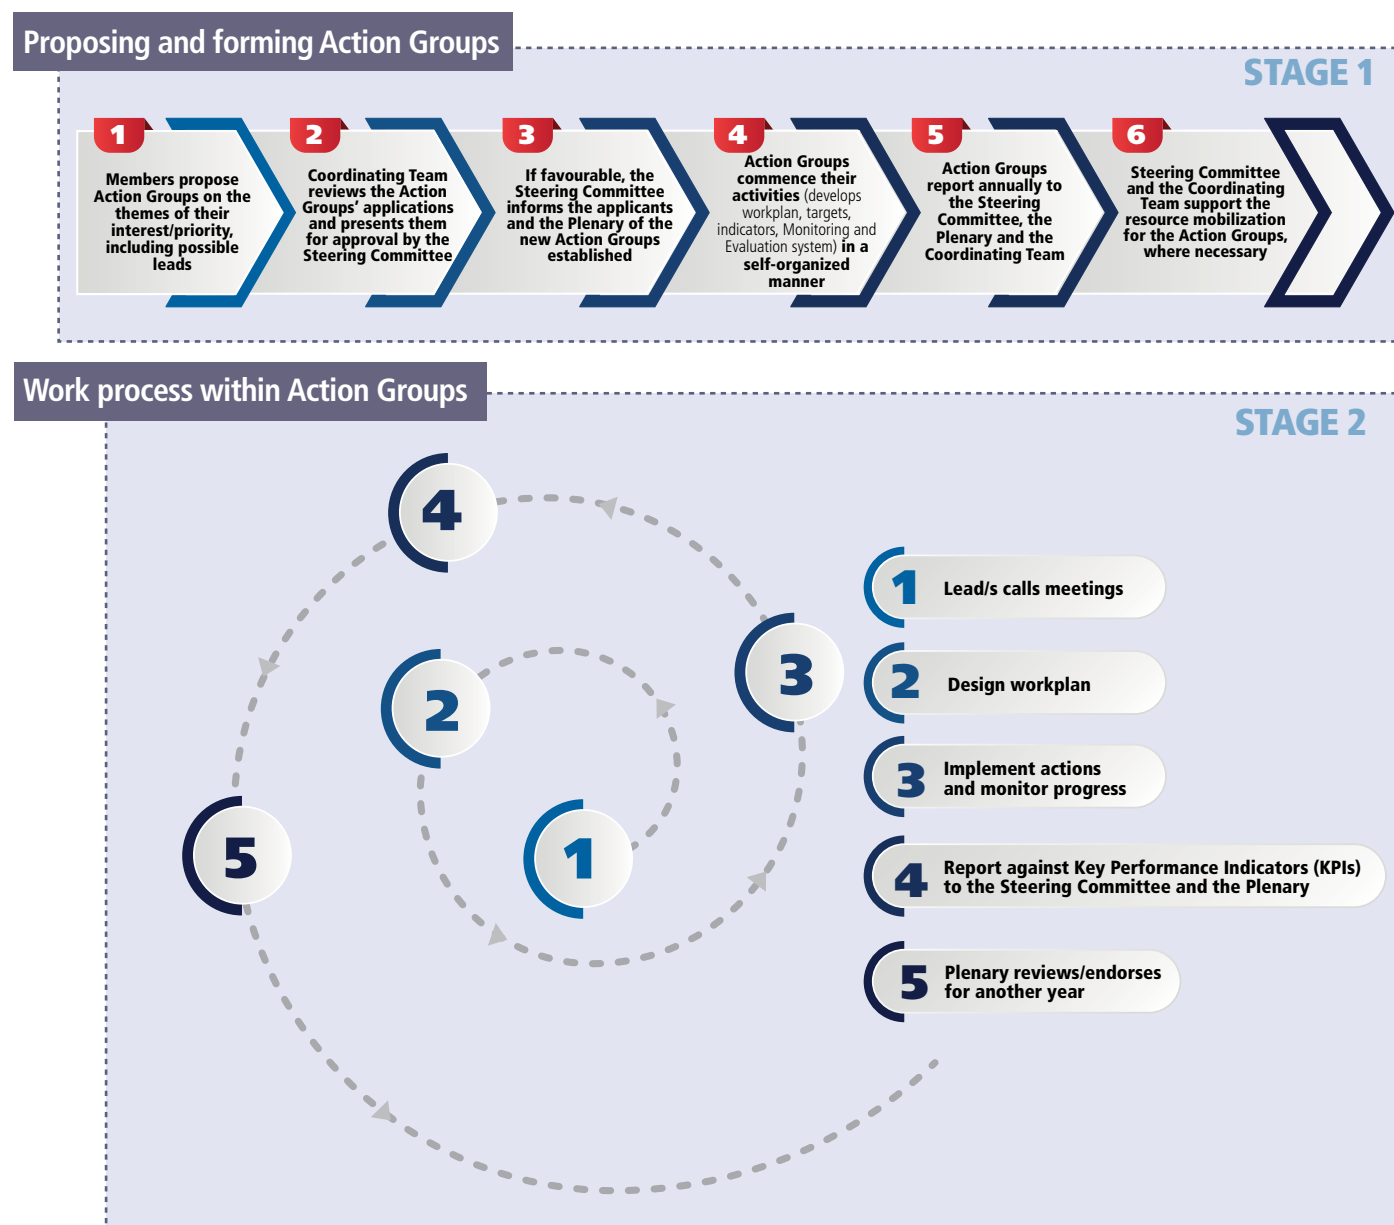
Proposing and forming Action Groups

STAGE 1

1
Members propose Action Groups on the themes of their interest/priority, including possible leads

2
Coordinating Team reviews the Action Groups' applications and presents them for approval by the Steering Committee

3
If favourable, the Steering Committee informs the applicants and the Plenary of the new Action Groups established

4
Action Groups commence their activities (develops workplan, targets, indicators, Monitoring and Evaluation system) in a self-organized manner

5
Action Groups report annually to the Steering Committee, the Plenary and the Coordinating Team

6
Steering Committee and the Coordinating Team support the resource mobilization for the Action Groups, where necessary

Work process within Action Groups

STAGE 2

4

2

3

1

5

1 Lead/s calls meetings

2 Design workplan

3 Implement actions and monitor progress

4 Report against Key Performance Indicators (KPIs) to the Steering Committee and the Plenary

5 Plenary reviews/endorses for another year